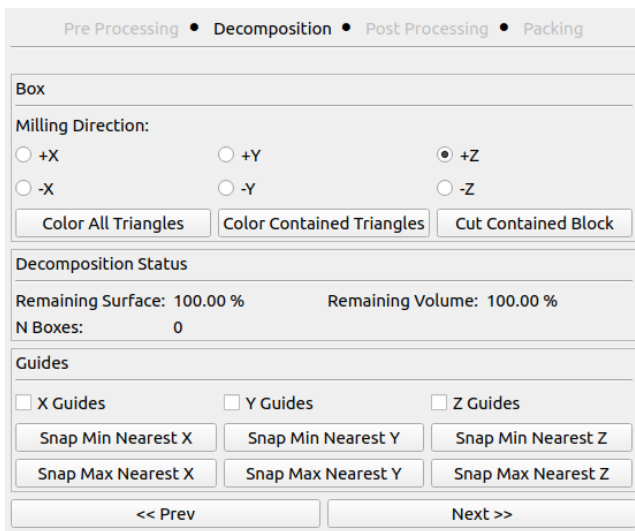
Pre Processing • Decomposition • Post Processing • Packing

Box

Milling Direction:

+X +Y +Z

-X -Y -Z

Color All Triangles
Color Contained Triangles
Cut Contained Block

Decomposition Status

Remaining Surface: 100.00 %
Remaining Volume: 100.00 %
N Boxes: 0

Guides

X Guides
Y Guides
Z Guides

Snap Min Nearest X
Snap Min Nearest Y
Snap Min Nearest Z
Snap Max Nearest X
Snap Max Nearest Y
Snap Max Nearest Z

<< Prev
Next >>